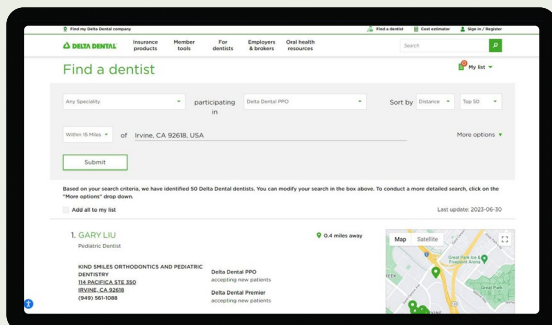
Find my Delta Dental company

Find a dentist | Cost estimator | Sign in / Register

DELTA DENTAL

Insurance products | Member tools | For dentists | Employers & brokers | Oral health resources

Search

Find a dentist

My list

Any Speciality

participating in

Delta Dental PPO

Sort by Distance Top 50

Within 15 Miles of Irvine, CA 92618, USA

More options

Submit

Based on your search criteria, we have identified 50 Delta Dental dentists. You can modify your search in the box above. To conduct a more detailed search, click on the "More options" drop down.

Add all to my list

Last update: 2023-06-30

1. GARY LIU

Pediatric Dentist

0.4 miles away

KIND SMILES ORTHODONTICS AND PEDIATRIC DENTISTRY
114 PACIFICA STE 350
IRVINE, CA 92618
(949) 561-1088

Delta Dental PPO
accepting new patients

Delta Dental Premier
accepting new patients

Map | Satellite